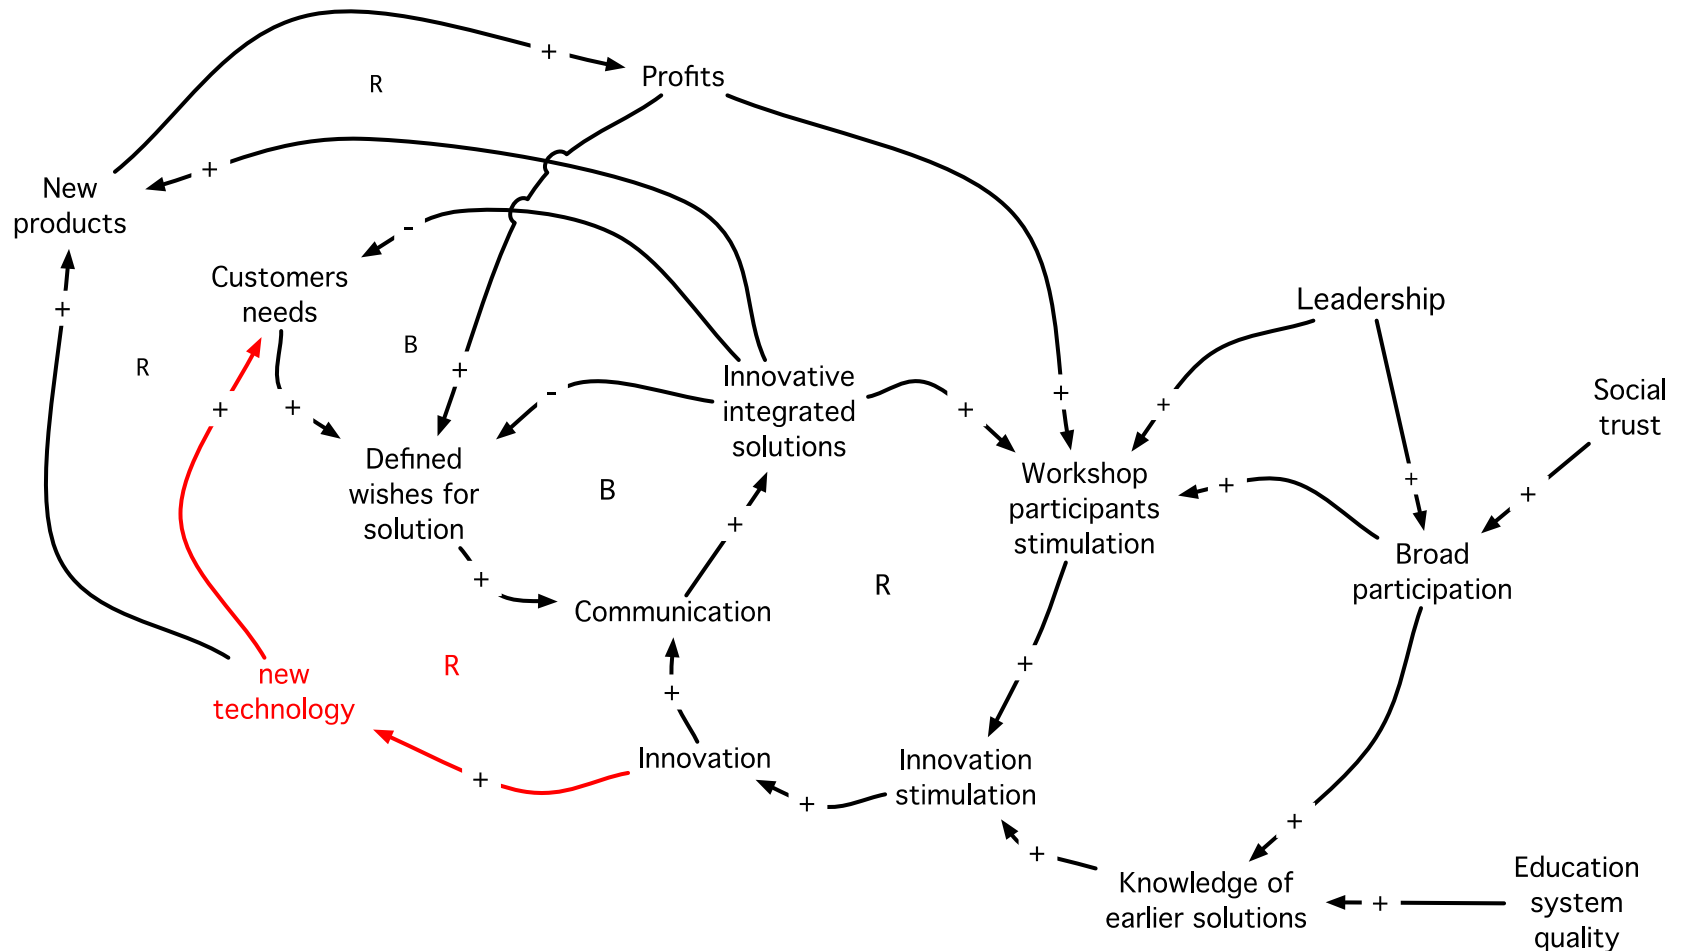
Profits

R

New products

Customers needs

R

B

Innovative integrated solutions

Defined wishes for solution

B

Communication

R

new technology

R

Innovation

Innovation stimulation

Workshop participants stimulation

Leadership

Social trust

Broad participation

Knowledge of earlier solutions

Education system quality

+ + - + + + + - + + + + + + + + + + + + + + +